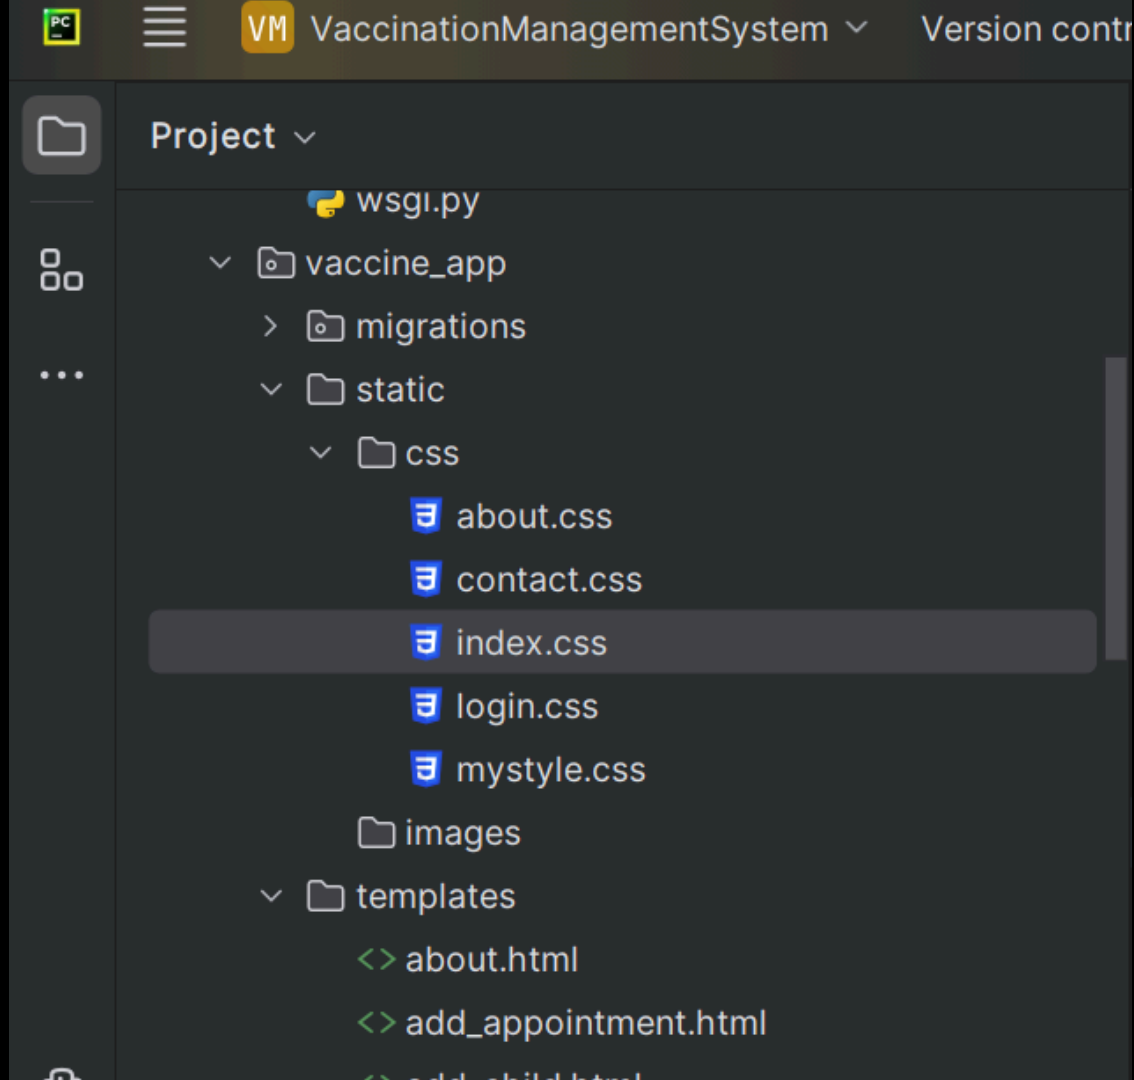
PC
VM VaccinationManagementSystem
Version contr
Project
wsgi.py
vaccine_app
migrations
static
css
about.css
contact.css
index.css
login.css
mystyle.css
images
templates
about.html
add_appointment.html
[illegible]